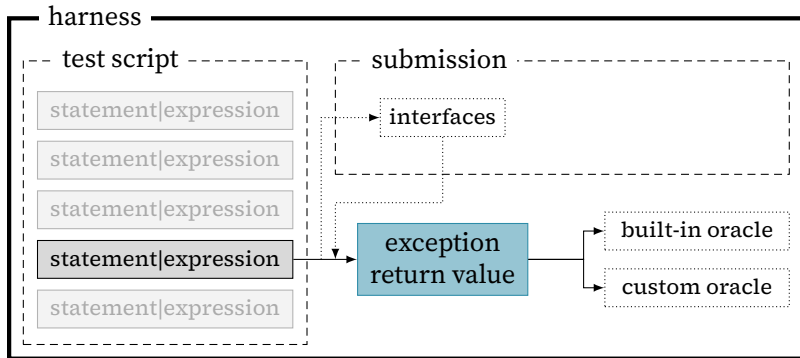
harness

test script

statement|expression

statement|expression

statement|expression

statement|expression

statement|expression

submission

interfaces

exception
return value

built-in oracle

custom oracle